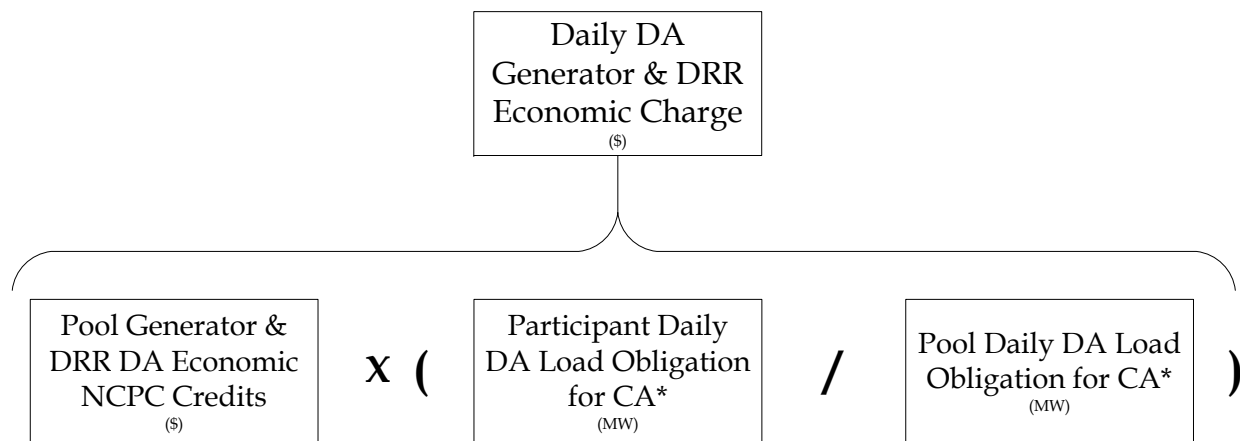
Daily DA Generator & DRR Economic Charge
($)

Pool Generator & DRR DA Economic NCPC Credits
($)

x (

Participant Daily DA Load Obligation for CA*
(MW)

/

Pool Daily DA Load Obligation for CA*
(MW)

)